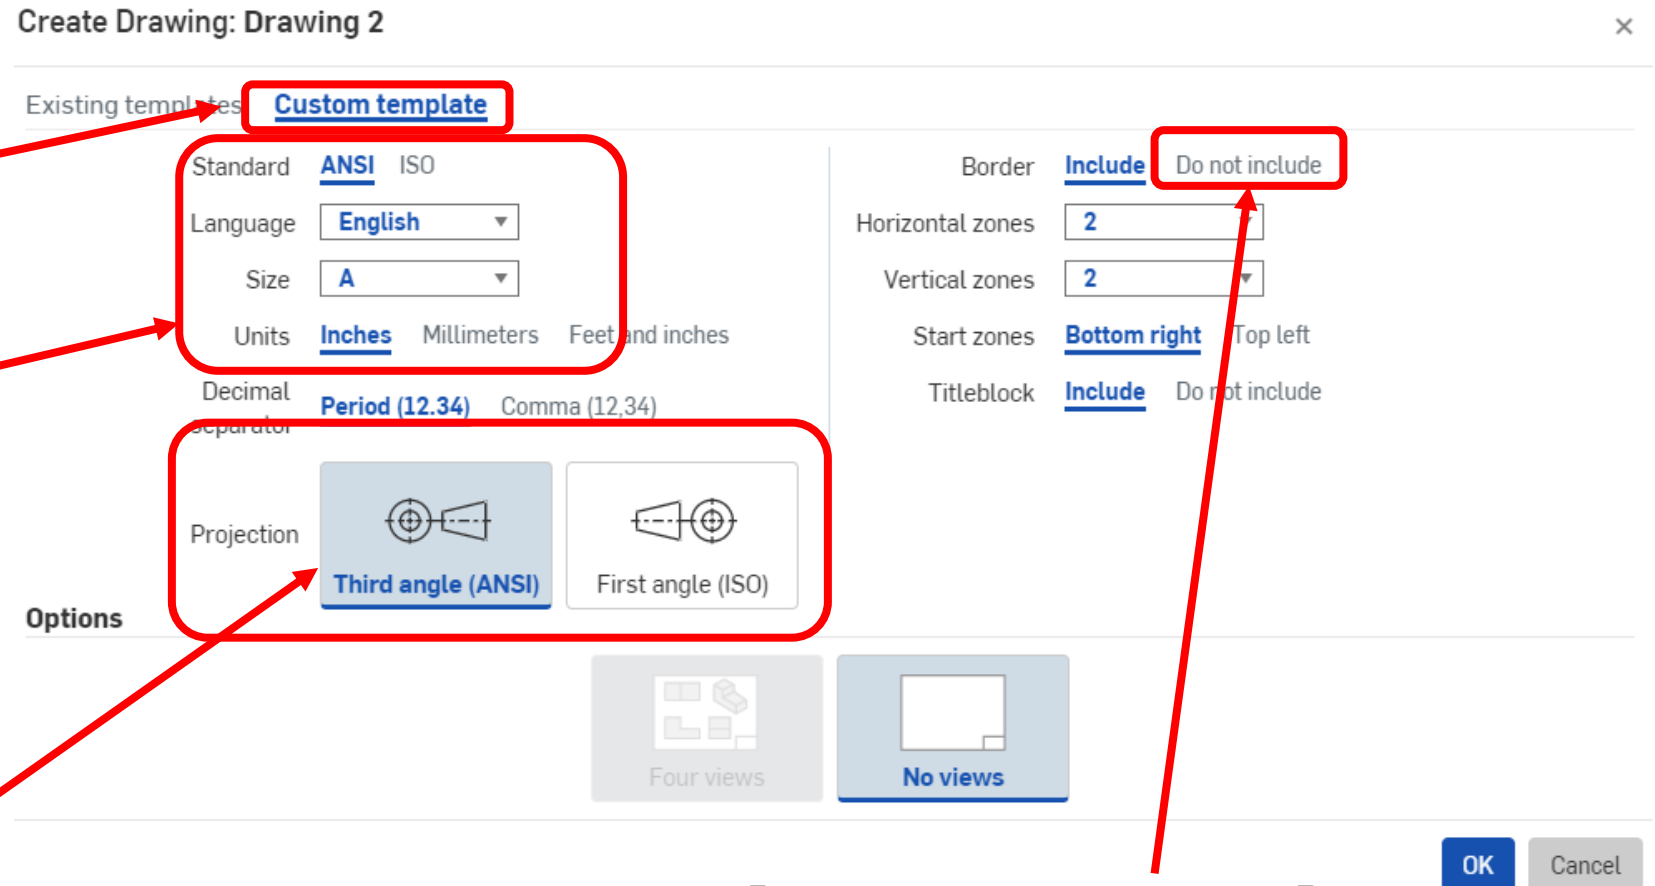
Create Drawing: Drawing 2

×

Existing templates Custom template

Standard ANSI ISO

Language English

Size A

Units Inches Millimeters Feet and inches

Decimal separator Period (12.34) Comma (12,34)

Projection

Third angle (ANSI)

First angle (ISO)

Border Include Do not include

Horizontal zones 2

Vertical zones 2

Start zones Bottom right Top left

Titleblock Include Do not include

Options

Four views

No views

OK Cancel